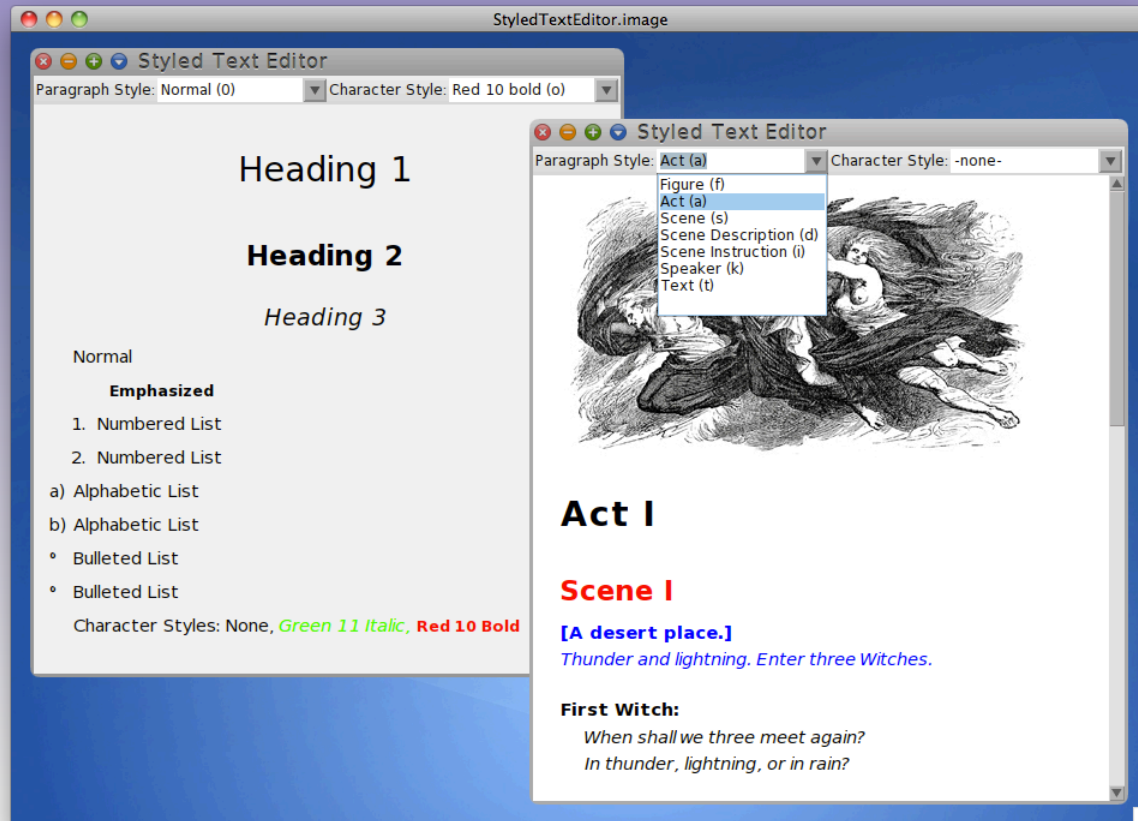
StyledTextEditor.image

Styled Text Editor

Paragraph Style: Normal (0)

Character Style: Red 10 bold (o)

Heading 1

Heading 2

Heading 3

Normal

Emphasized

1. Numbered List

2. Numbered List

a) Alphabetic List

b) Alphabetic List

° Bulleted List

° Bulleted List

Character Styles: None, Green 11 Italic, Red 10 Bold

Styled Text Editor

Paragraph Style: Act (a)

Character Style: -none-

Figure (f)
Act (a)
Scene (s)
Scene Description (d)
Scene Instruction (i)
Speaker (k)
Text (t)

Act I

Scene I

[A desert place.]

Thunder and lightning. Enter three Witches.

First Witch:

When shall we three meet again?
In thunder, lightning, or in rain?